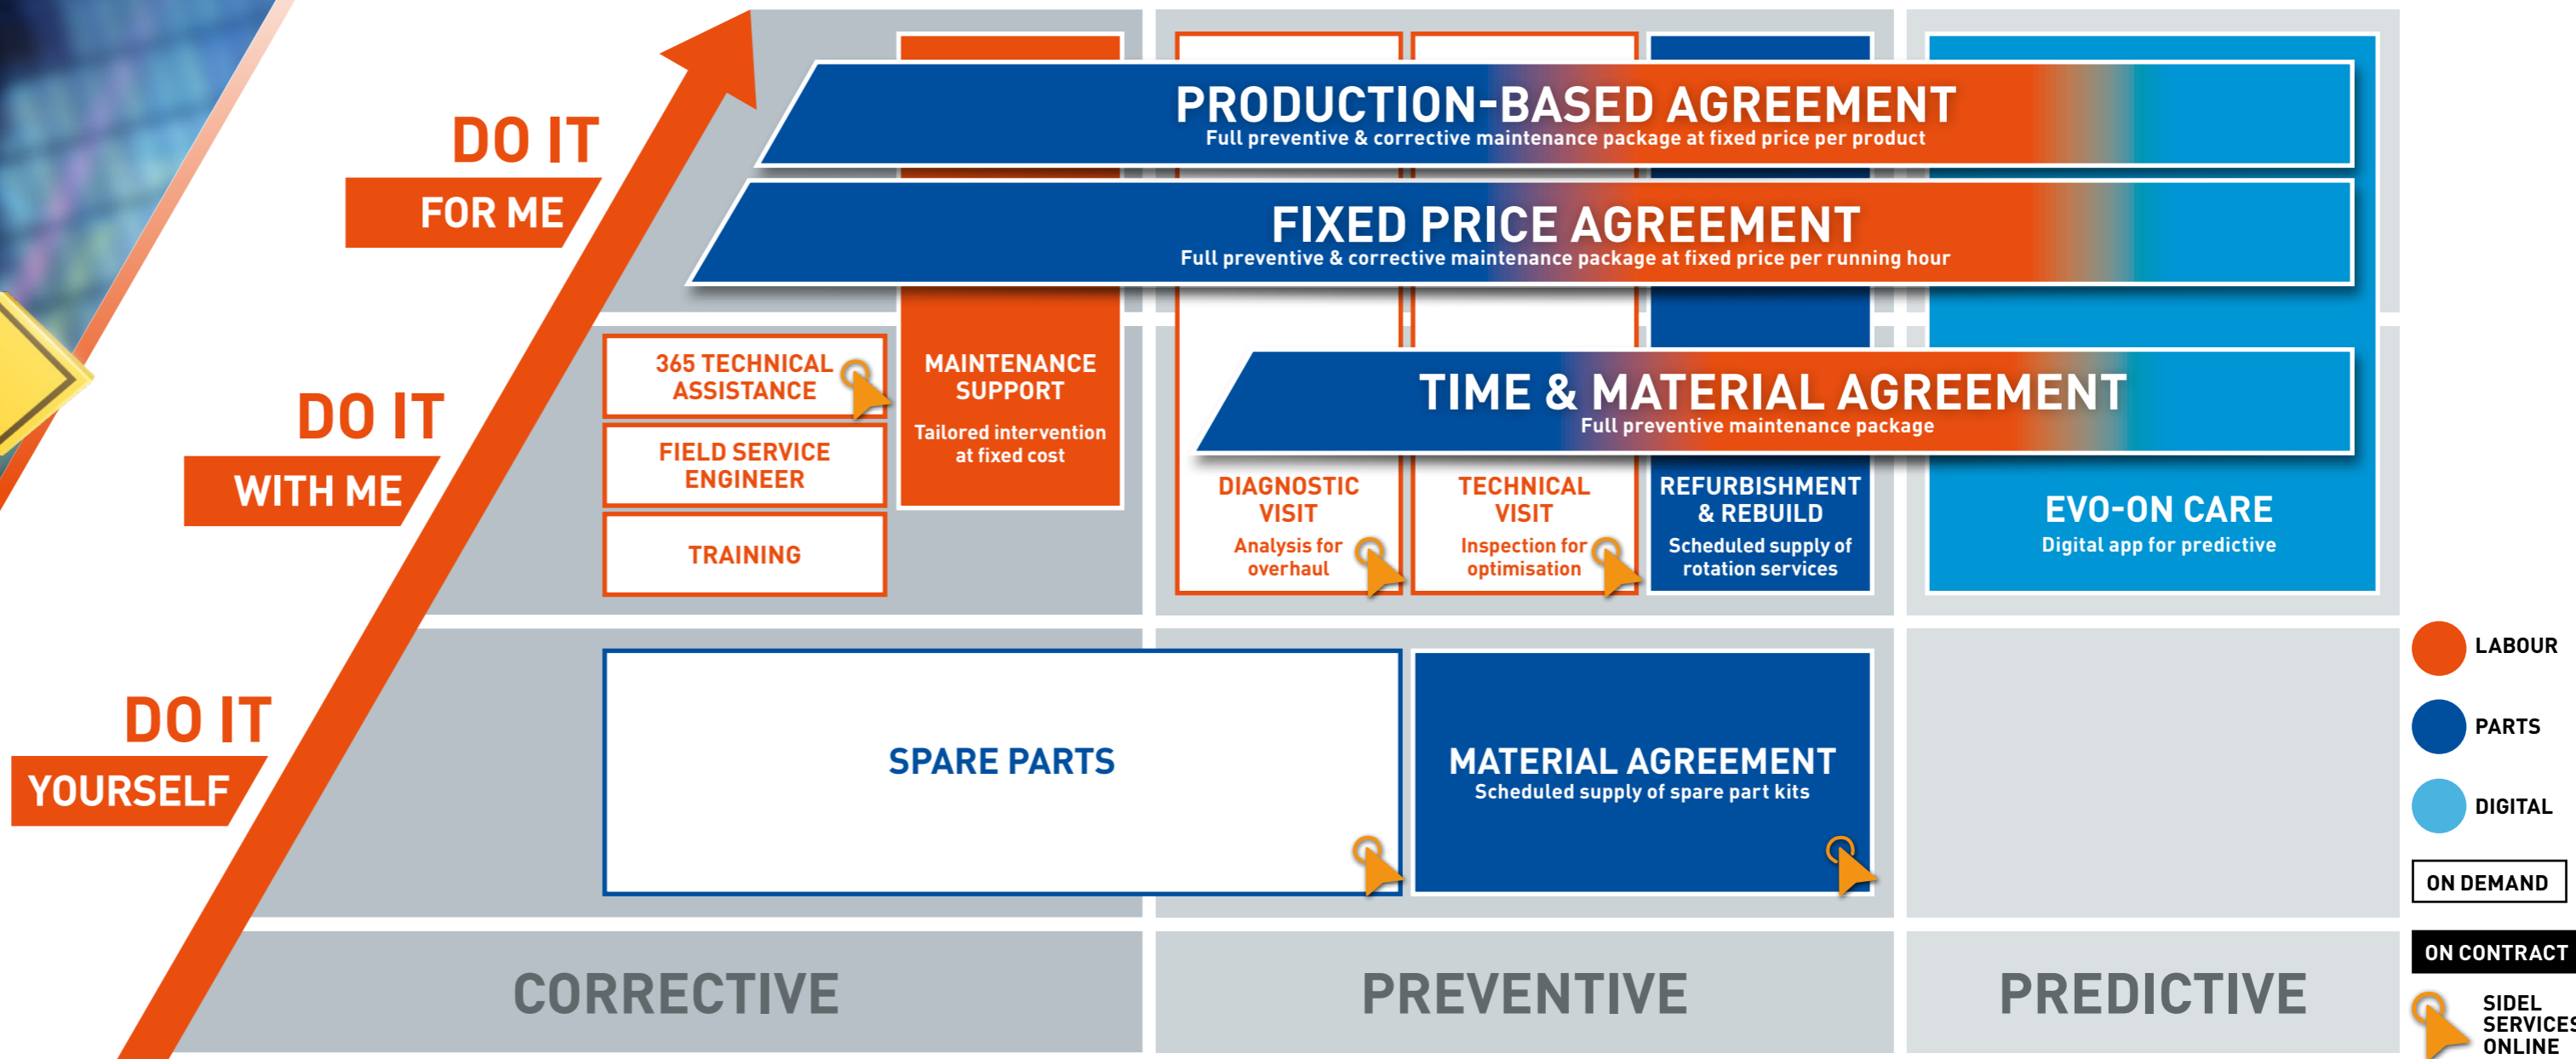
DO IT FOR ME

DO IT WITH ME

DO IT YOURSELF

PRODUCTION-BASED AGREEMENT
Full preventive & corrective maintenance package at fixed price per product

FIXED PRICE AGREEMENT
Full preventive & corrective maintenance package at fixed price per running hour

365 TECHNICAL ASSISTANCE

FIELD SERVICE ENGINEER

TRAINING

MAINTENANCE SUPPORT
Tailored intervention at fixed cost

TIME & MATERIAL AGREEMENT
Full preventive maintenance package

DIAGNOSTIC VISIT
Analysis for overhaul

TECHNICAL VISIT
Inspection for optimisation

REFURBISHMENT & REBUILD
Scheduled supply of rotation services

EVO-ON CARE
Digital app for predictive

SPARE PARTS

MATERIAL AGREEMENT
Scheduled supply of spare part kits

CORRECTIVE

PREVENTIVE

PREDICTIVE

LABOUR

PARTS

DIGITAL

ON DEMAND

ON CONTRACT

SIDEL SERVICES ONLINE